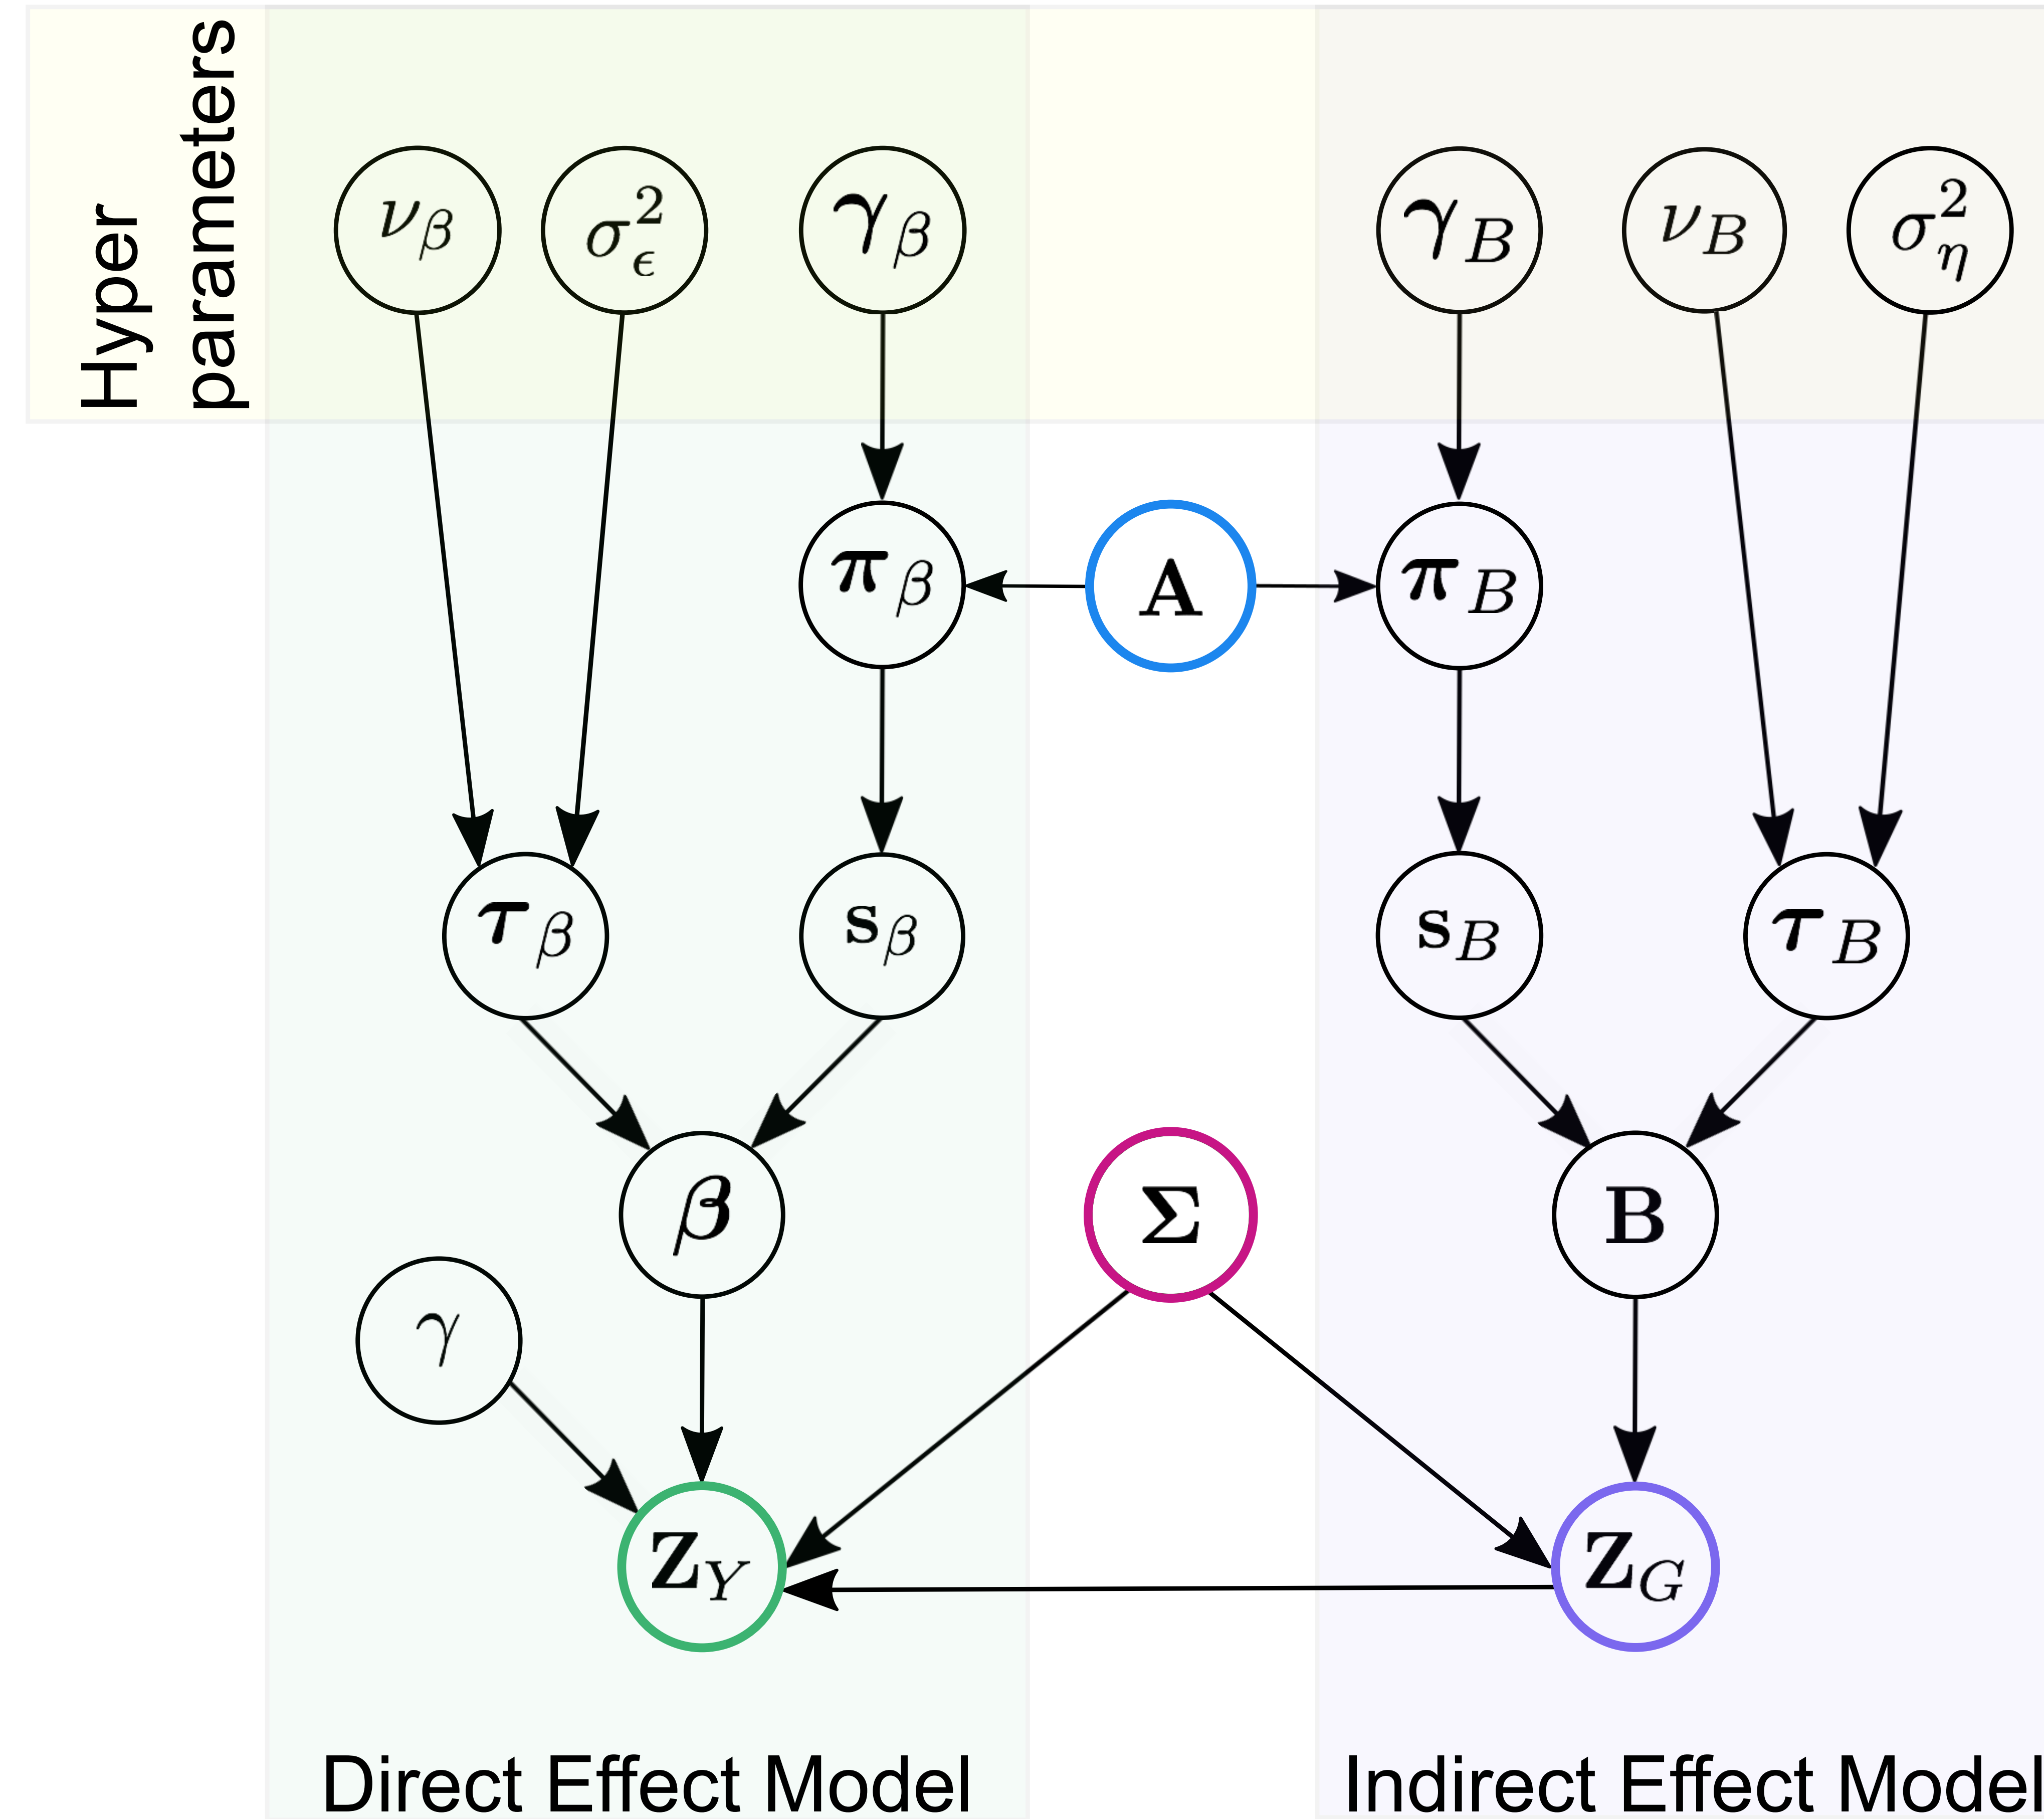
Hyper parameters

$\nu_\beta$ $\sigma_\epsilon^2$ $\boldsymbol{\gamma}_\beta$ $\boldsymbol{\gamma}_B$ $\nu_B$ $\sigma_\eta^2$

$\boldsymbol{\pi}_\beta$ $\mathbf{A}$ $\boldsymbol{\pi}_B$

$\boldsymbol{\tau}_\beta$ $\mathbf{s}_\beta$ $\mathbf{s}_B$ $\boldsymbol{\tau}_B$

$\boldsymbol{\beta}$ $\boldsymbol{\Sigma}$ $\mathbf{B}$

$\gamma$

$\mathbf{Z}_Y$ $\mathbf{Z}_G$

Direct Effect Model

Indirect Effect Model